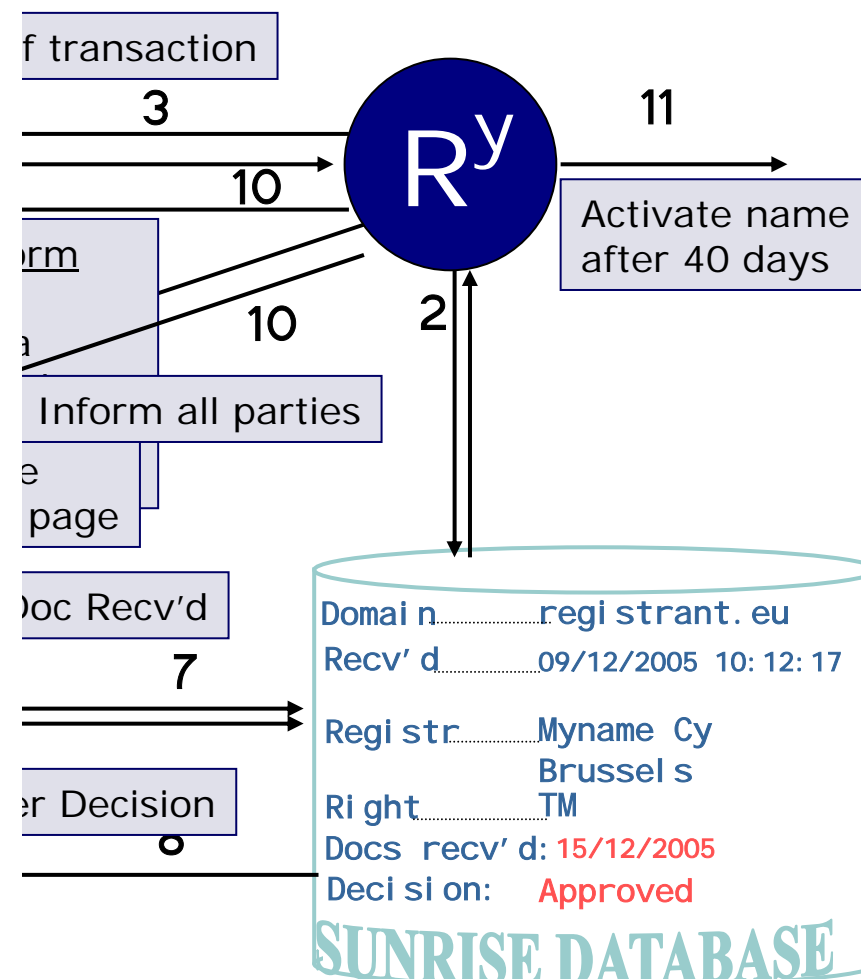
f transaction

3

$R^y$

11

10

Activate name after 40 days

orm

10

2

a

Inform all parties

e

page

Doc Recv'd

Domain registrant.eu

7

Recv'd 09/12/2005 10:12:17

Registr Myname Cy Brussels

er Decision

Right TM

8

Docs recv'd: 15/12/2005

Decision: Approved

SUNRISE DATABASE